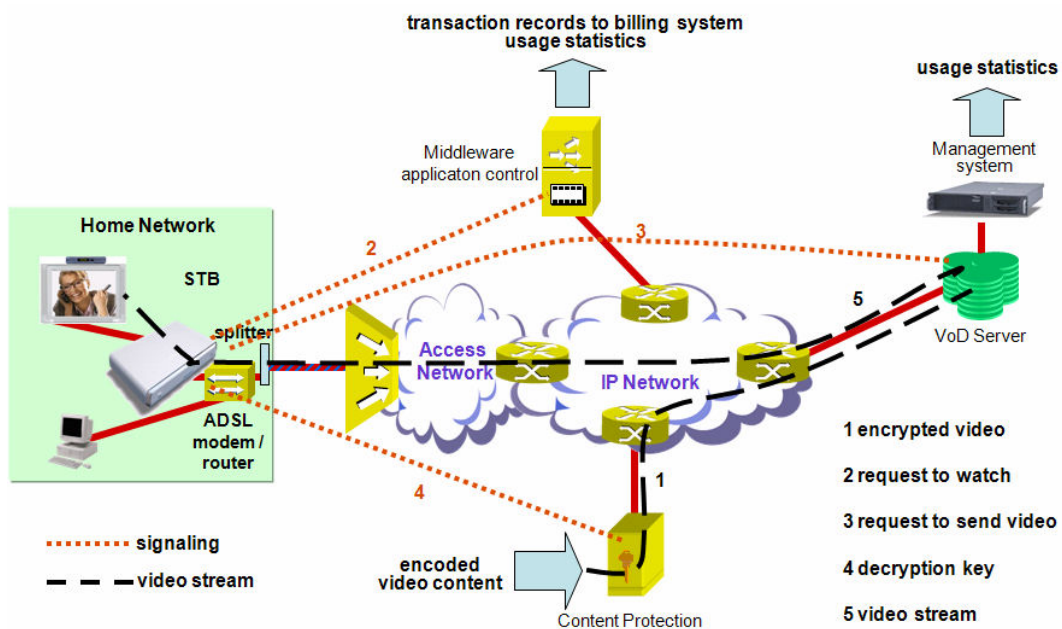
transaction records to billing system
usage statistics

usage statistics

Middleware
applicaton control

Management
system

Home Network

STB

2

3

5

splitter

Access
Network

IP Network

VoD Server

ADSL
modem /
router

1 encrypted video

2 request to watch

1

4

3 request to send video

signaling

video stream

encoded
video content

4 decryption key

5 video stream

Content Protection